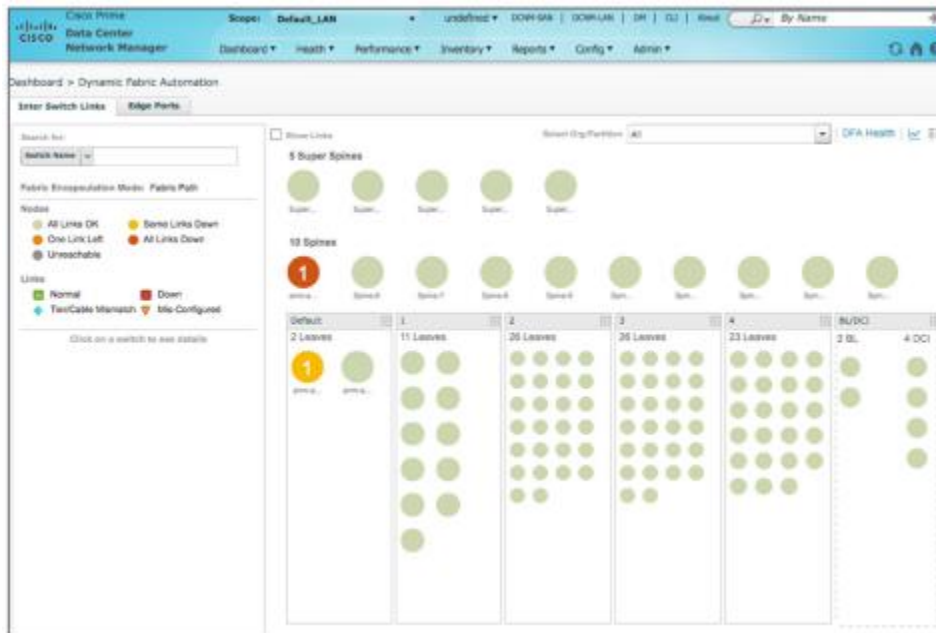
Cisco Prime Data Center Network Manager

CISCO

Scope: Default_LAN

undefined ▾ DCNM-SAN | DCNM-LAN | DM | CLI | About

By Name

Dashboard ▾ Health ▾ Performance ▾ Inventory ▾ Reports ▾ Config ▾ Admin ▾

Dashboard > Dynamic Fabric Automation

Inter Switch Links | Edge Ports

Search for:

Switch Name

Fabric Encapsulation Mode: Fabric Path

Nodes

All Links OK

Some Links Down

One Link Left

All Links Down

Unreachable

Links

Normal

Down

Tier/Cable Mismatch

Mis-Configured

Click on a switch to see details

Show Links

Select Org/Partition All

DFA Health

5 Super Spines

Super... Super... Super... Super... Super...

10 Spines

1

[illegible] Spine-8 Spine-7 Spine-6 Spine-5 Spi... Spi... Spi... Spi... Spi...

| Default | 1 | 2 | 3 | 4 | BL/DCI |
|---|---|---|---|---|---|
| 2 Leaves | 11 Leaves | 26 Leaves | 26 Leaves | 23 Leaves | 2 BL 4 DCI |

1

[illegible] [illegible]